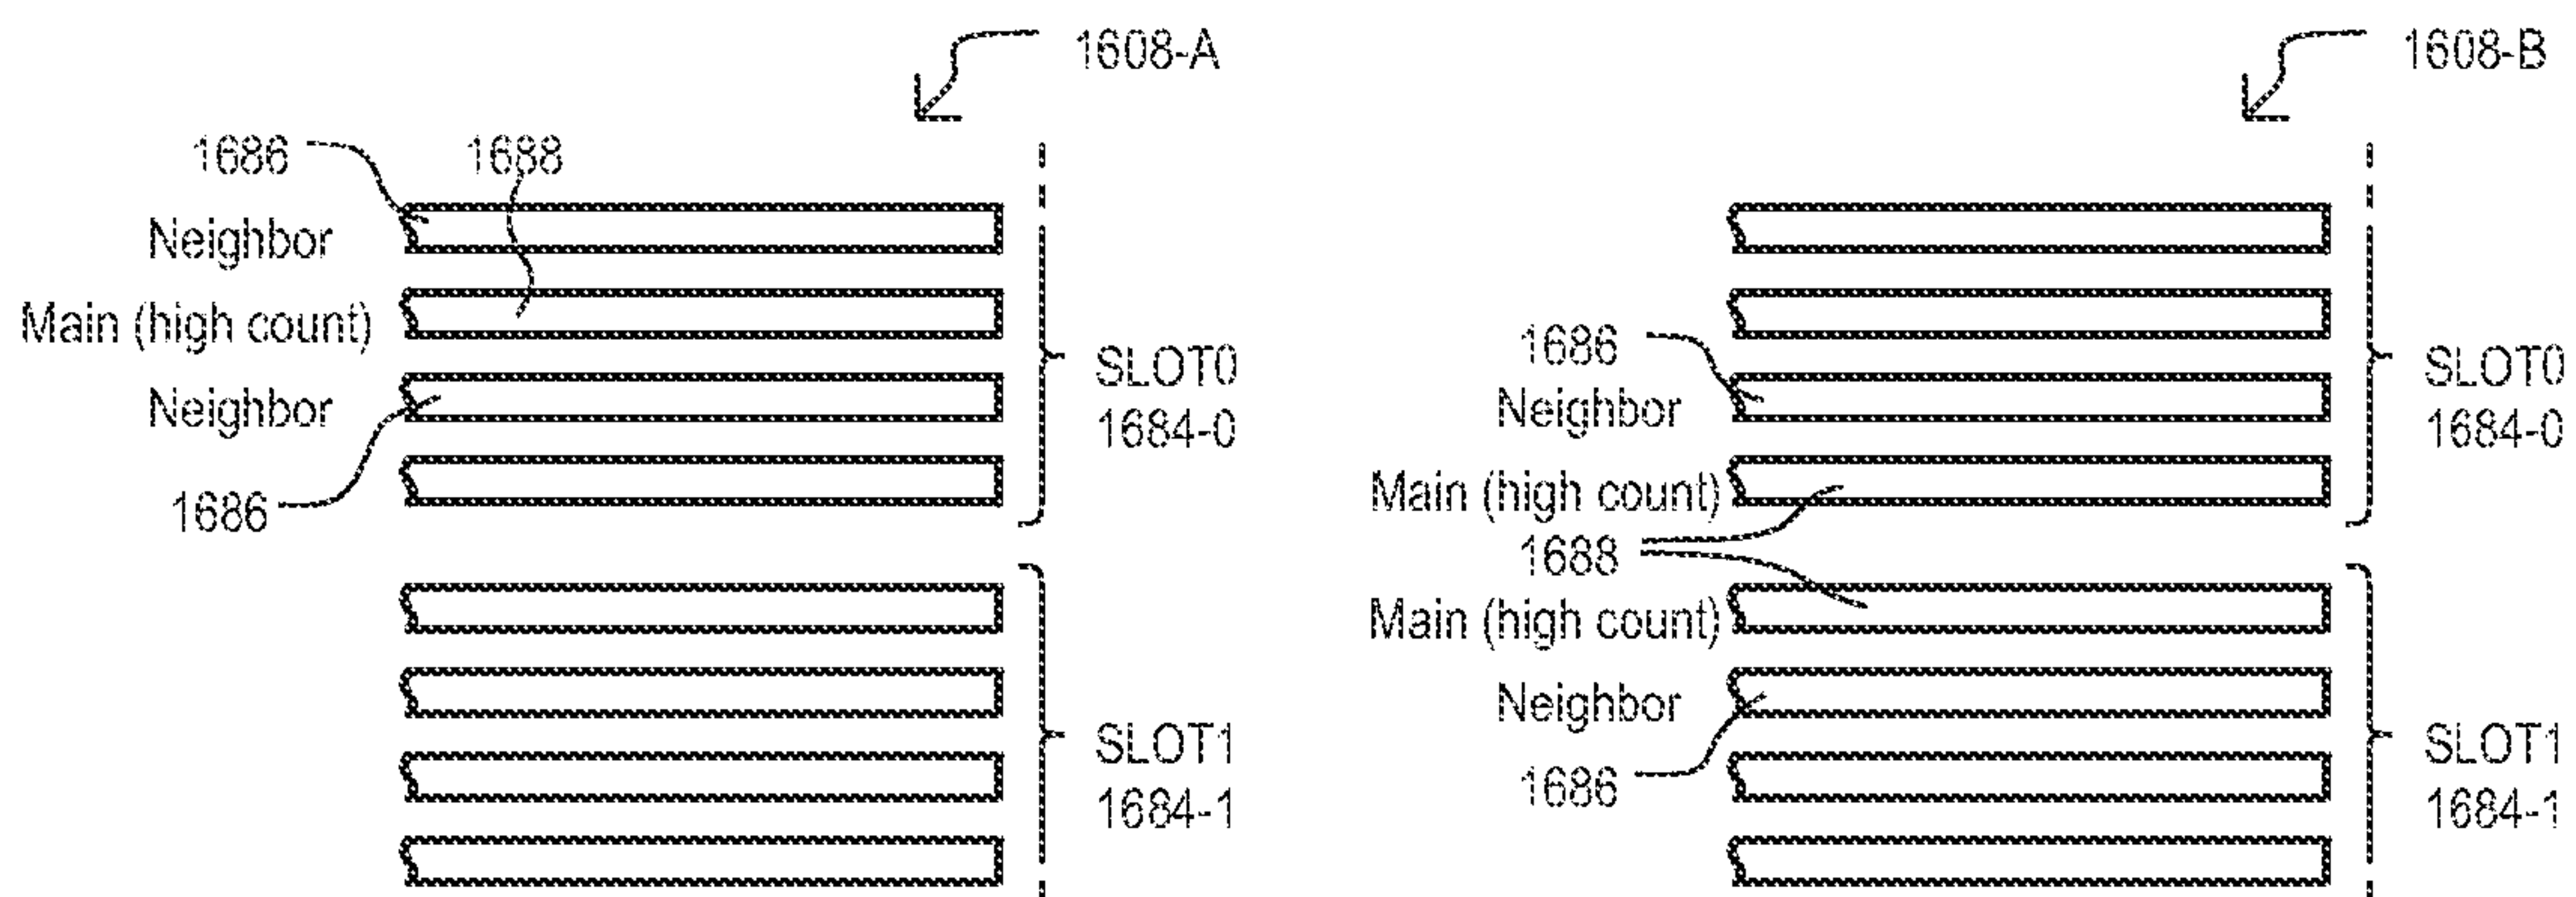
1608-A

1686 1688

Neighbor

Main (high count)

Neighbor

1686

SLOT0
1684-0

SLOT1
1684-1

1608-B

1686
Neighbor

Main (high count)

1688

Main (high count)

Neighbor

1686

SLOT0
1684-0

SLOT1
1684-1